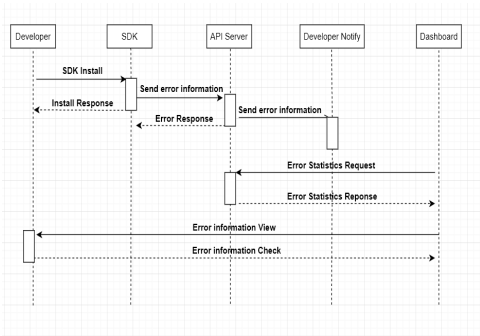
Developer

SDK

API Server

Developer Notify

Dashboard

SDK Install

Send error information

Install Response

Send error information

Error Response

Error Statistics Request

Error Statistics Reponse

Error information View

Error information Check